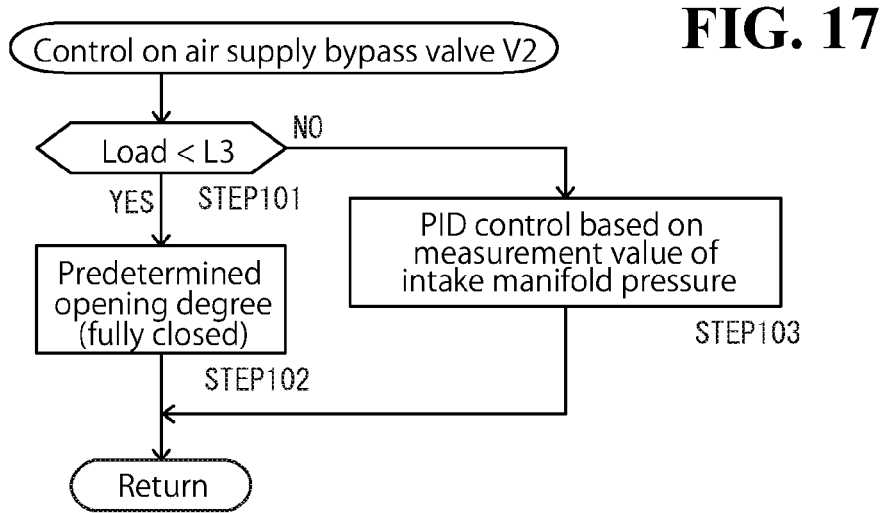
FIG. 17

Control on air supply bypass valve V2

Load < L3

NO

YES

STEP101

PID control based on measurement value of intake manifold pressure

Predetermined opening degree (fully closed)

STEP103

STEP102

Return